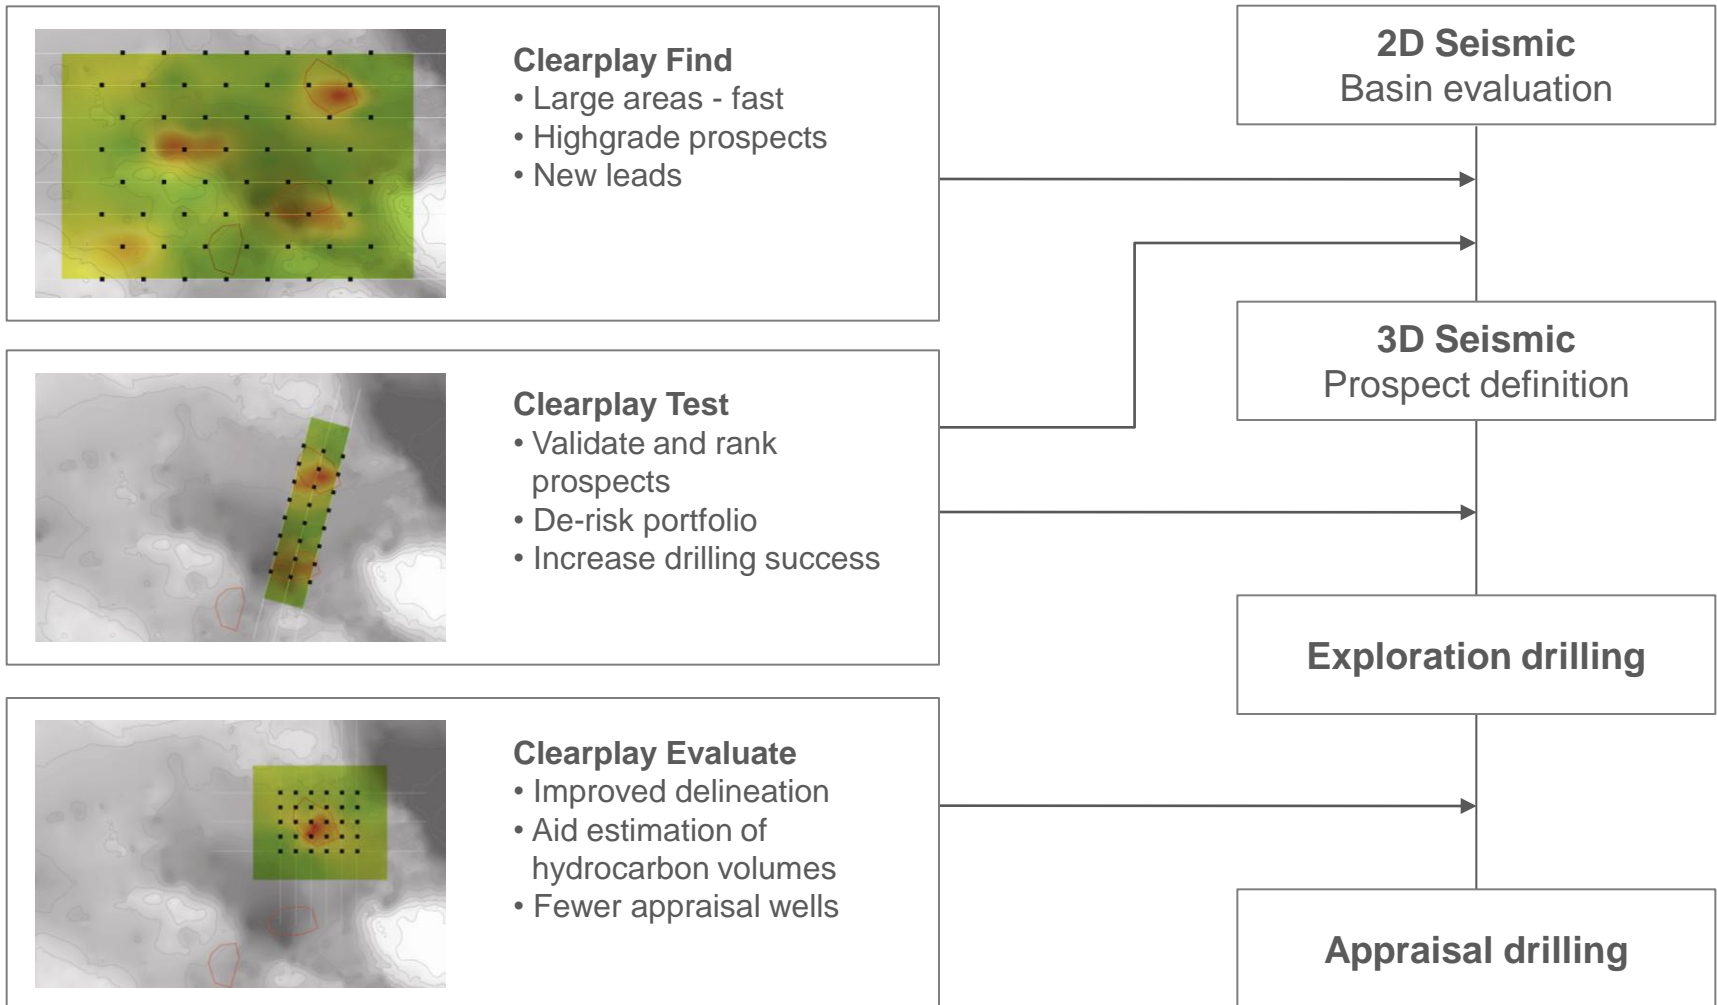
Clearplay Find
• Large areas - fast
• Highgrade prospects
• New leads

Clearplay Test
• Validate and rank prospects
• De-risk portfolio
• Increase drilling success

Clearplay Evaluate
• Improved delineation
• Aid estimation of hydrocarbon volumes
• Fewer appraisal wells

2D Seismic
Basin evaluation

3D Seismic
Prospect definition

Exploration drilling

Appraisal drilling